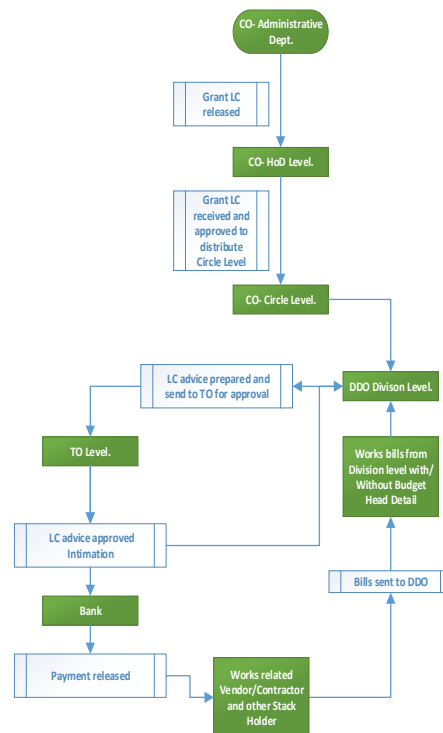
CO- Administrative Dept.

Grant LC released

CO- HoD Level.

Grant LC received and approved to distribute Circle Level

CO- Circle Level.

LC advice prepared and send to TO for approval

DDO Divison Level.

TO Level.

Works bills from Division level with/ Without Budget Head Detail

LC advice approved Intimation

Bills sent to DDO

Bank

Payment released

Works related Vendor/Contractor and other Stack Holder